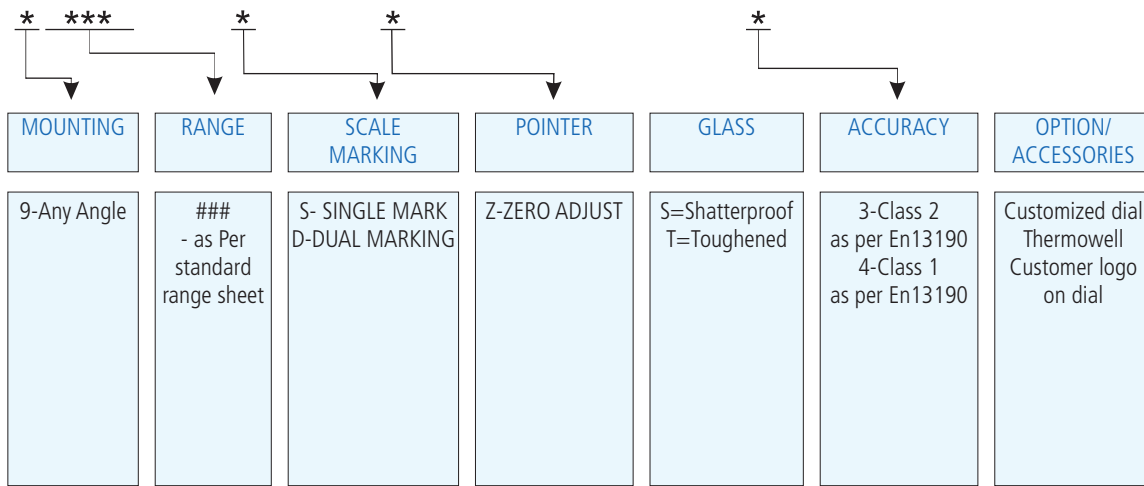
* *** * * *

| MOUNTING | RANGE | SCALE MARKING | POINTER | GLASS | ACCURACY | OPTION/ ACCESSORIES |
|---|---|---|---|---|---|---|
| 9-Any Angle | ### - as Per standard range sheet | S- SINGLE MARK D-DUAL MARKING | Z-ZERO ADJUST | S=Shatterproof T=Toughened | 3-Class 2 as per En13190 4-Class 1 as per En13190 | Customized dial Thermowell Customer logo on dial |